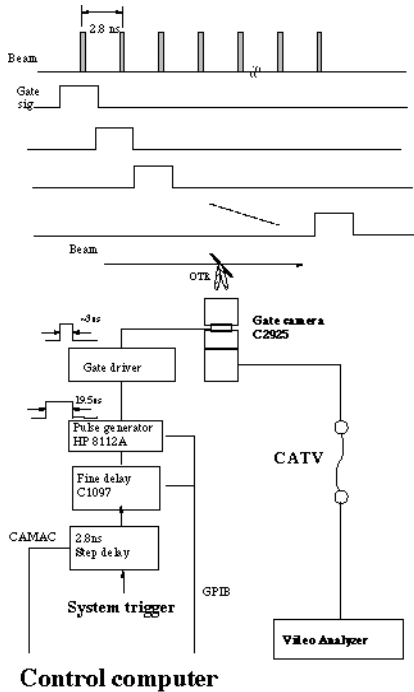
2.8 ns

Beam

Gate sig.

Beam

OTR

Gate camera C2925

~3ns

Gate driver

19.5ns

Pulse generator HP 8112A

Fine delay C1097

CATV

CAMAC

2.8ns Step delay

System trigger

GPIB

Video Analyzer

Control computer